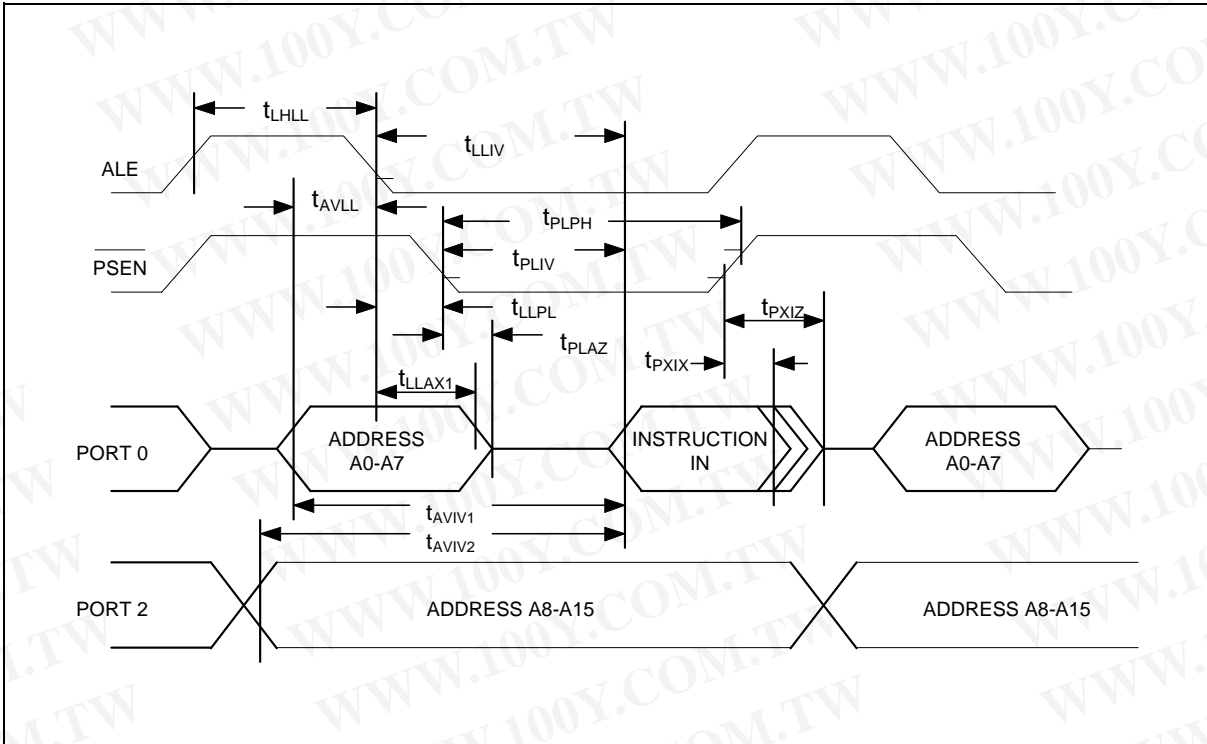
$t_{LHLL}$

$t_{LLIV}$

ALE

$t_{AVLL}$

$t_{PLPH}$

$\overline{PSEN}$

$t_{PLIV}$

$t_{LLPL}$

$t_{PXIZ}$

$t_{PLAZ}$

$t_{PXIX}$

$t_{LLAX1}$

PORT 0

ADDRESS A0-A7

INSTRUCTION IN

ADDRESS A0-A7

$t_{AVIV1}$

$t_{AVIV2}$

PORT 2

ADDRESS A8-A15

ADDRESS A8-A15

WWW.100Y.COM.TW